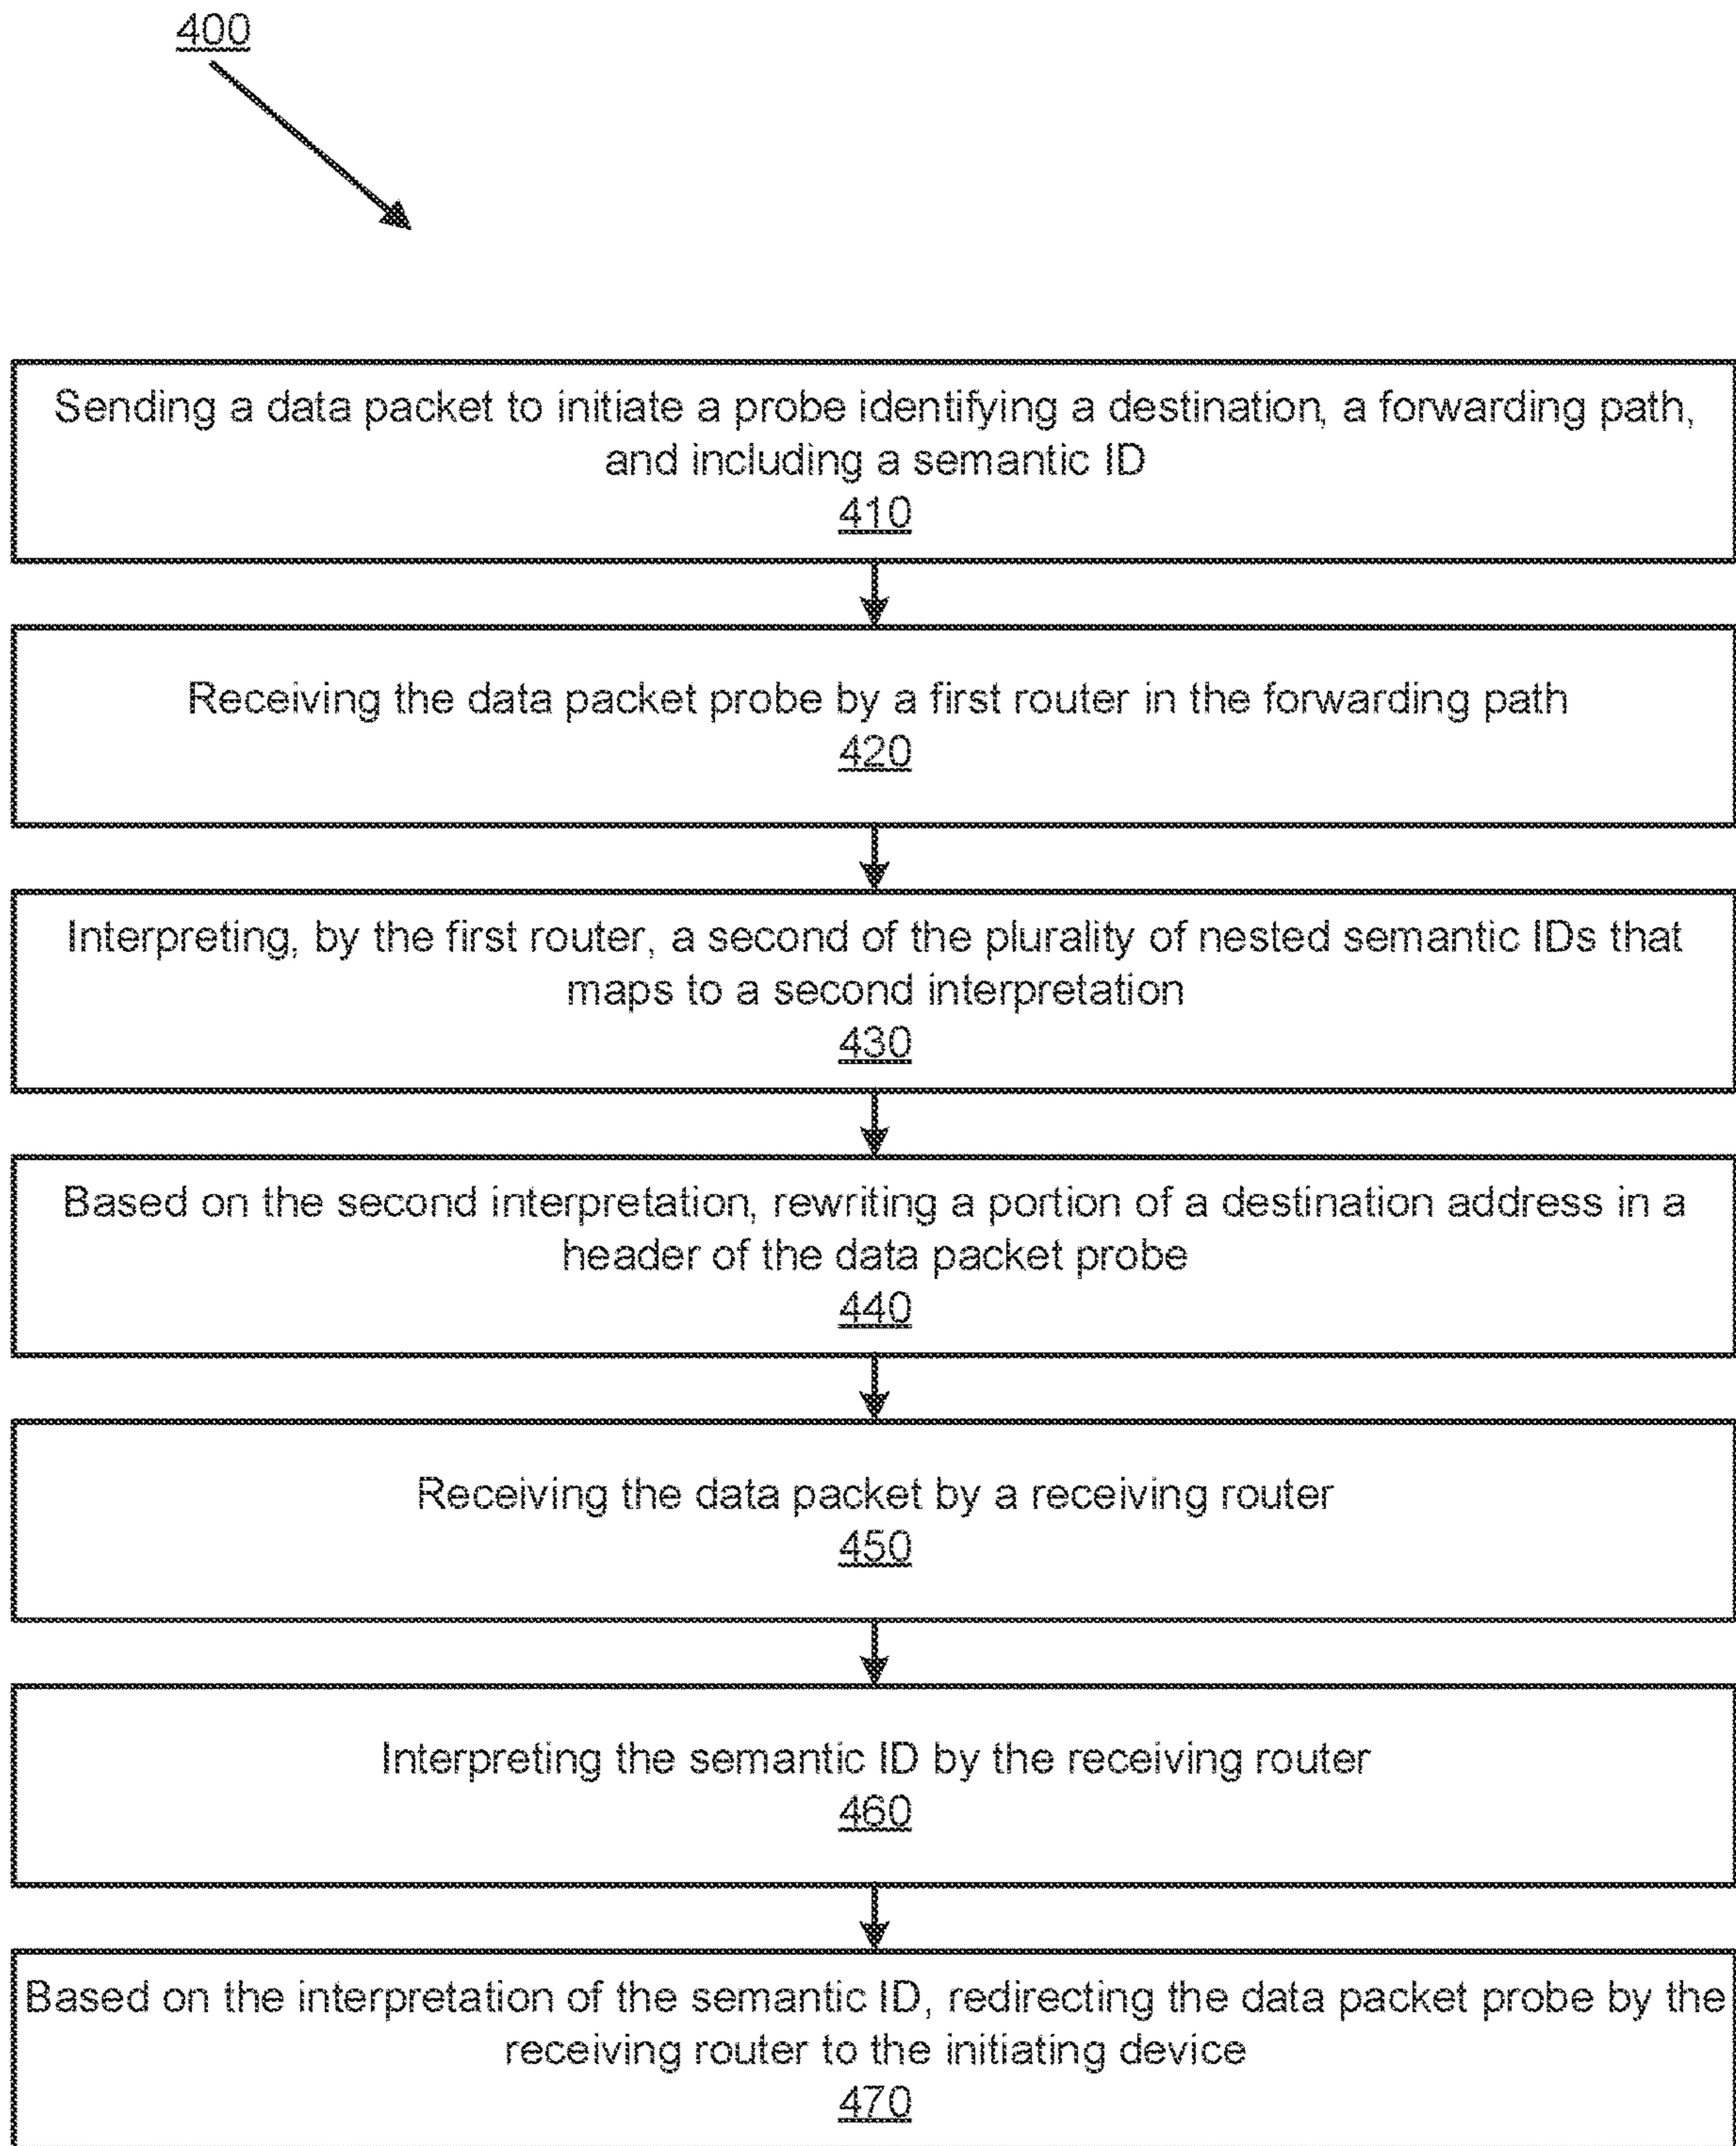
400

Sending a data packet to initiate a probe identifying a destination, a forwarding path, and including a semantic ID
410

Receiving the data packet probe by a first router in the forwarding path
420

Interpreting, by the first router, a second of the plurality of nested semantic IDs that maps to a second interpretation
430

Based on the second interpretation, rewriting a portion of a destination address in a header of the data packet probe
440

Receiving the data packet by a receiving router
450

Interpreting the semantic ID by the receiving router
460

Based on the interpretation of the semantic ID, redirecting the data packet probe by the receiving router to the initiating device
470